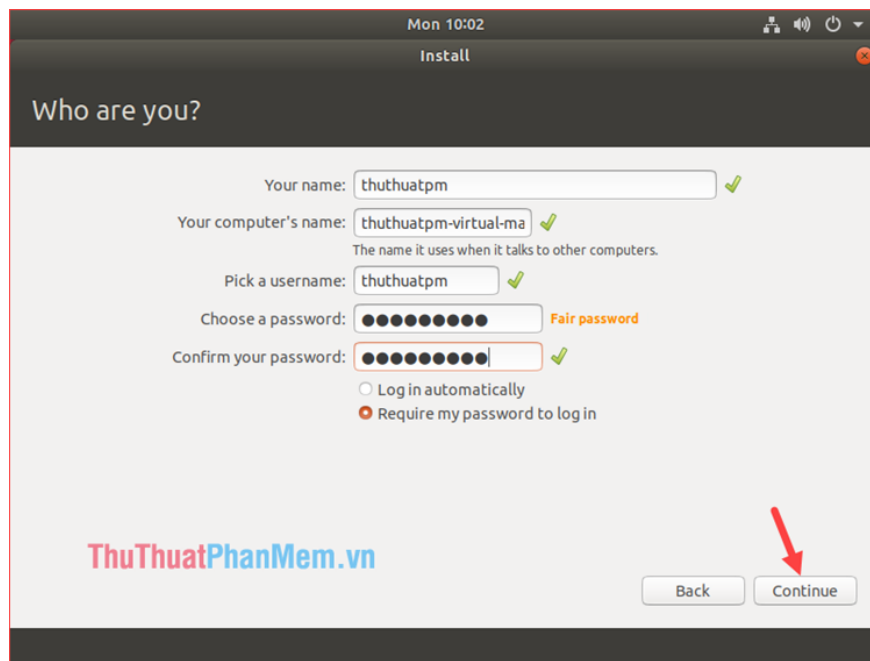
Mon 10:02

Install

Who are you?

Your name: thuthuatpm

Your computer's name: thuthuatpm-virtual-ma

The name it uses when it talks to other computers.

Pick a username: thuthuatpm

Choose a password: ●●●●●●●●●● Fair password

Confirm your password: ●●●●●●●●●●

Log in automatically

Require my password to log in

ThuThuatPhanMem.vn

Back

Continue